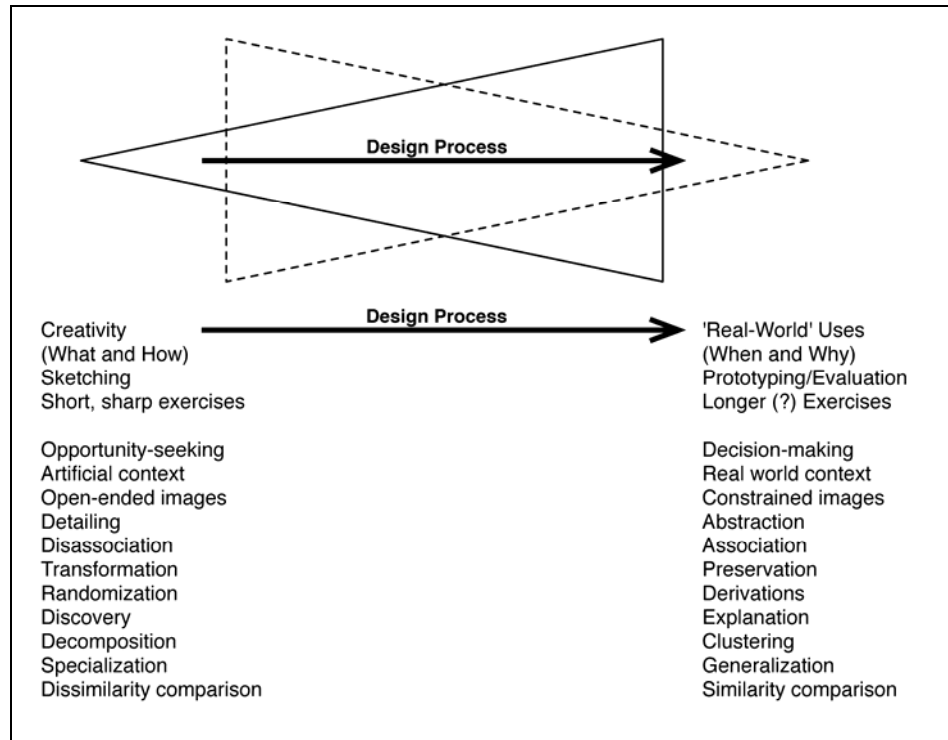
Design Process

Design Process

Creativity
(What and How)
Sketching
Short, sharp exercises

Opportunity-seeking
Artificial context
Open-ended images
Detailing
Disassociation
Transformation
Randomization
Discovery
Decomposition
Specialization
Dissimilarity comparison

'Real-World' Uses
(When and Why)
Prototyping/Evaluation
Longer (?) Exercises

Decision-making
Real world context
Constrained images
Abstraction
Association
Preservation
Derivations
Explanation
Clustering
Generalization
Similarity comparison